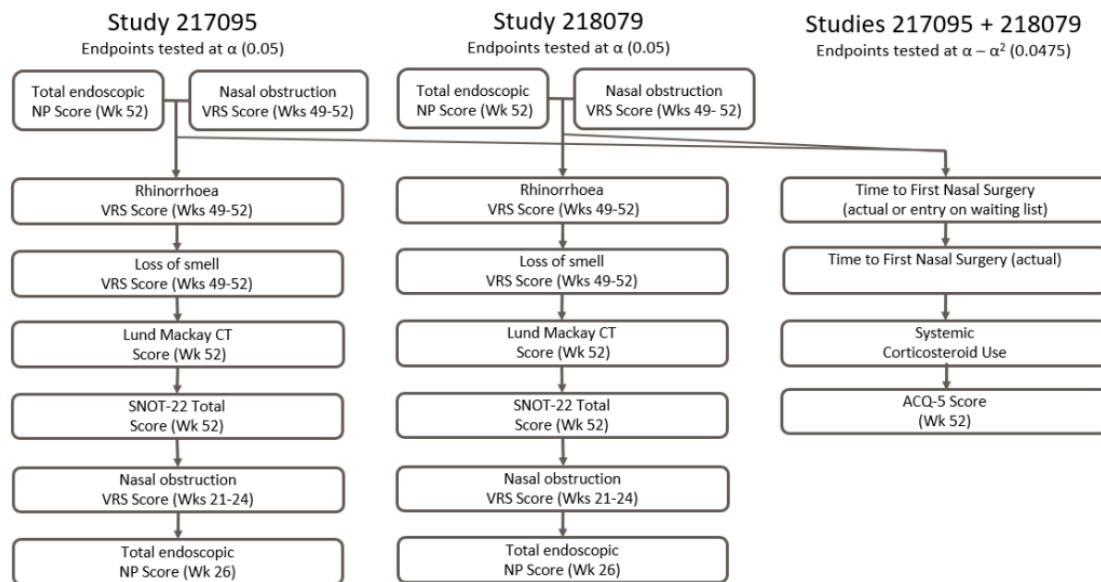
Study 217095
Endpoints tested at α (0.05)

Total endoscopic NP Score (Wk 52)

Nasal obstruction VRS Score (Wks 49-52)

Rhinorrhoea VRS Score (Wks 49-52)

Loss of smell VRS Score (Wks 49-52)

Lund Mackay CT Score (Wk 52)

SNOT-22 Total Score (Wk 52)

Nasal obstruction VRS Score (Wks 21-24)

Total endoscopic NP Score (Wk 26)

Study 218079
Endpoints tested at α (0.05)

Total endoscopic NP Score (Wk 52)

Nasal obstruction VRS Score (Wks 49- 52)

Rhinorrhoea VRS Score (Wks 49-52)

Loss of smell VRS Score (Wks 49-52)

Lund Mackay CT Score (Wk 52)

SNOT-22 Total Score (Wk 52)

Nasal obstruction VRS Score (Wks 21-24)

Total endoscopic NP Score (Wk 26)

Studies 217095 + 218079
Endpoints tested at $\alpha - \alpha^2$ (0.0475)

Time to First Nasal Surgery (actual or entry on waiting list)

Time to First Nasal Surgery (actual)

Systemic Corticosteroid Use

ACQ-5 Score (Wk 52)